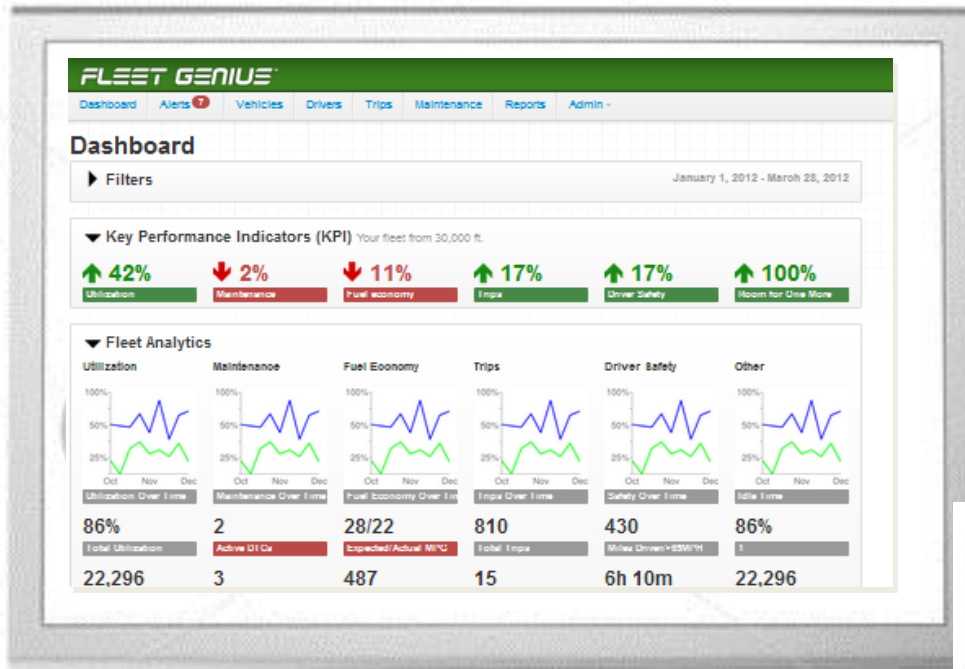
FLEET GENIUS

Dashboard | Alerts 7 | Vehicles | Drivers | Trips | Maintenance | Reports | Admin

Dashboard

Filters

January 1, 2012 - March 28, 2012

Key Performance Indicators (KPI) Your fleet from 30,000 ft.

42%
Utilization

2%
Maintenance

11%
Fuel economy

17%
Trips

17%
Driver Safety

100%
Room for One More

Fleet Analytics

Utilization
100%
50%
25%
Oct Nov Dec
Utilization Over Time
86%
Total Utilization
22,296

Maintenance
100%
50%
25%
Oct Nov Dec
Maintenance Over Time
2
Active DTCs
3

Fuel Economy
100%
50%
25%
Oct Nov Dec
Fuel Economy Over Time
28/22
Expected/Actual MPG
487

Trips
100%
50%
25%
Oct Nov Dec
Trips Over Time
810
Total Trips
15

Driver Safety
100%
50%
25%
Oct Nov Dec
Safety Over Time
430
Miles Driven>65MPH
6h 10m

Other
100%
50%
25%
Oct Nov Dec
Idle Time
86%
1
22,296